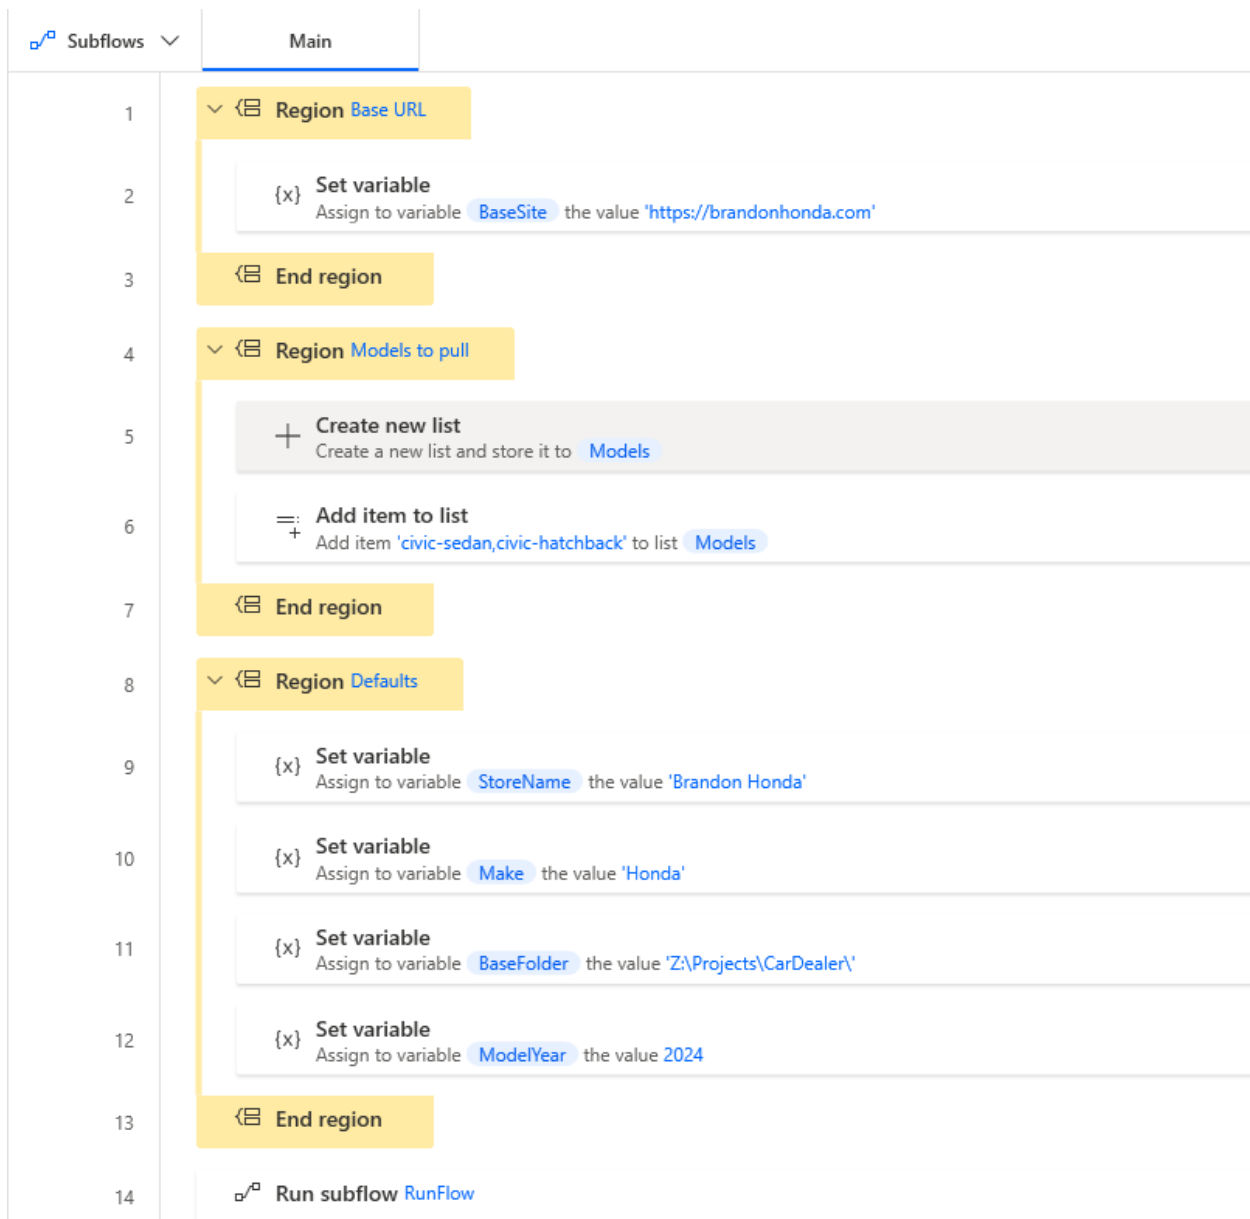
Subflows Main

1 Region Base URL

2 {x} Set variable
Assign to variable BaseSite the value 'https://brandonhonda.com'

3 End region

4 Region Models to pull

5 Create new list
Create a new list and store it to Models

6 Add item to list
Add item 'civic-sedan,civic-hatchback' to list Models

7 End region

8 Region Defaults

9 {x} Set variable
Assign to variable StoreName the value 'Brandon Honda'

10 {x} Set variable
Assign to variable Make the value 'Honda'

11 {x} Set variable
Assign to variable BaseFolder the value 'Z:\Projects\CarDealer\'

12 {x} Set variable
Assign to variable ModelYear the value 2024

13 End region

14 Run subflow RunFlow